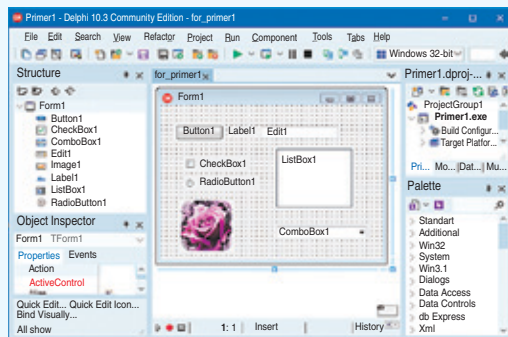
Primer1 - Delphi 10.3 Community Edition - for_primer1

File Edit Search View Refactor Project Run Component Tools Tabs Help

Windows 32-bit

Structure

Form1
Button1
CheckBox1
ComboBox1
Edit1
Image1
Label1
ListBox1
RadioButton1

Object Inspector

Form1 TForm1

Properties Events

Action
ActiveControl

Quick Edit... Quick Edit Icon...
Bind Visually...

All show

for_primer1

Form1

Button1 Label1 Edit1

CheckBox1
RadioButton1

ListBox1

ComboBox1

1: 1 Insert History

Primer1.dproj-...

ProjectGroup1
Primer1.exe
Build Configur...
Target Platfor...

Pri... Mo... Dat... Mu...

Palette

Standart
Additional
Win32
System
Win3.1
Dialogs
Data Access
Data Controls
db Express
Xml